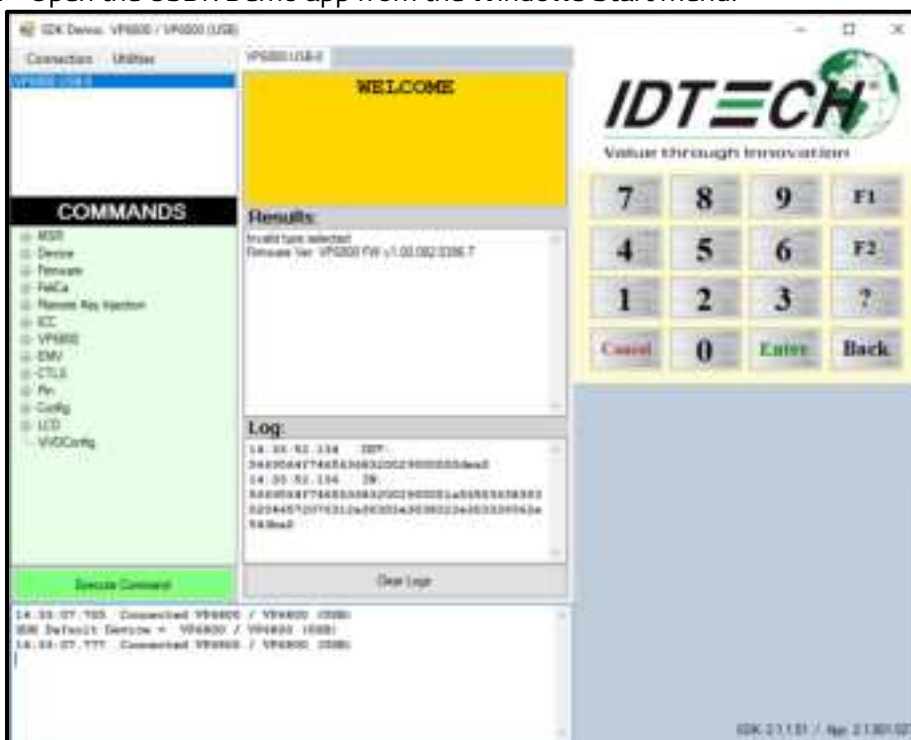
Open the USDK Demo app from the Windows Start menu.

SDK Demo: VP6800 / VP6800 (USB)

Connection Utilities

VP6800 USB-0

VP6800 USB-0

WELCOME

IDTECH

Value through Innovation

| 7 | 8 | 9 | F1 |
|---|---|---|---|
| 4 | 5 | 6 | F2 |
| 1 | 2 | 3 | ? |
| Cancel | 0 | Enter | Back |

COMMANDS

MSR
Device
Firmware
FeliCa
Remote Key Injection
ICC
VP6800
EMV
CTLS
Pin
Config
LCD
VIVOConfig

Results:

Invalid type selected
Firmware Ver: VP6800 FW v1.00.002.0206.T

Log:

14:33:51.134 OUT:
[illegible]
14:33:51.154 IN:
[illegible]

Execute Command

Clear Logs

14:33:07.755 Connected VP6800 / VP6800 (USB)
SDK Default Device = VP6800 / VP6800 (USB)
14:33:07.777 Connected VP6800 / VP6800 (USB)

SDK 2.1.1.51 / App 2.1.801.07